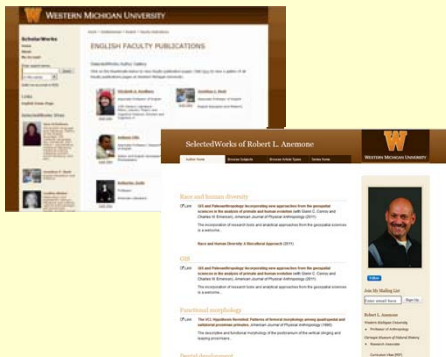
WESTERN MICHIGAN UNIVERSITY

ScholarWorks

ENGLISH FACULTY PUBLICATIONS

SelectedWorks Author Gallery

Elizabeth A. Axelberg

Anthony Ellis

Jonathan A. Bush

Katharine Joslin

SelectedWorks of Robert L. Anemone

Race and human diversity

GIS

Functional morphology

Dental development

Join My Mailing List

Sign Up

Robert L. Anemone

WESTERN MICHIGAN UNIVERSITY